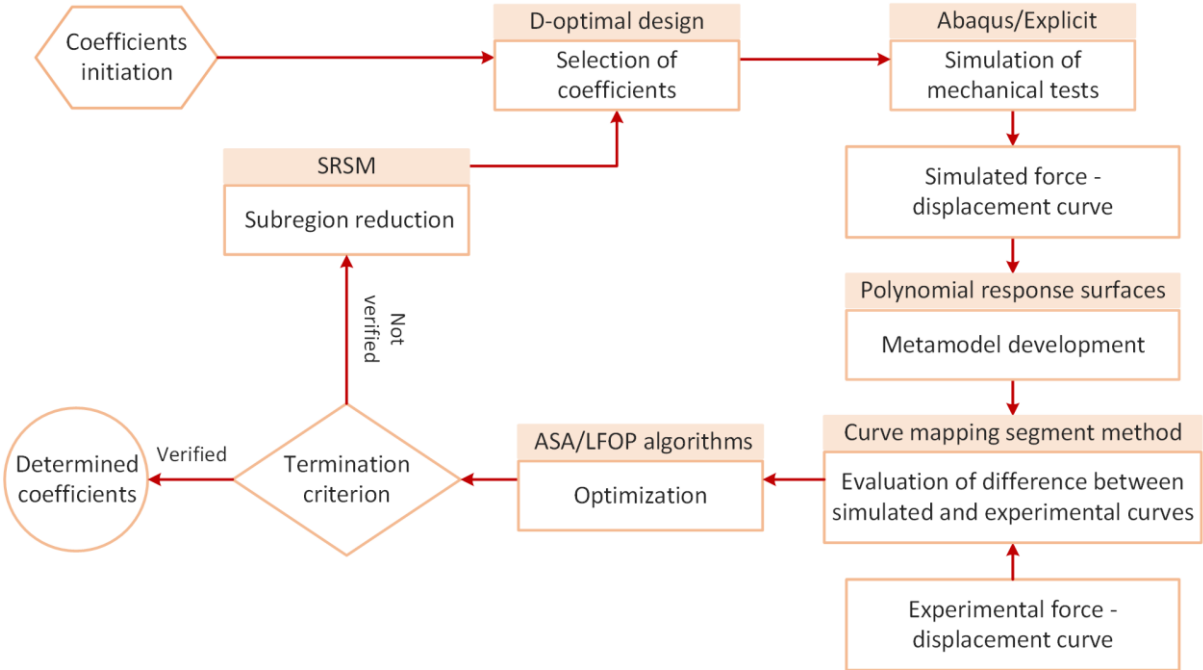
Coefficients initiation

D-optimal design

Selection of coefficients

Abaqus/Explicit

Simulation of mechanical tests

SRSM

Subregion reduction

Simulated force - displacement curve

Polynomial response surfaces

Metamodel development

Not verified

Determined coefficients

Verified

Termination criterion

ASA/LFOP algorithms

Optimization

Curve mapping segment method

Evaluation of difference between simulated and experimental curves

Experimental force - displacement curve